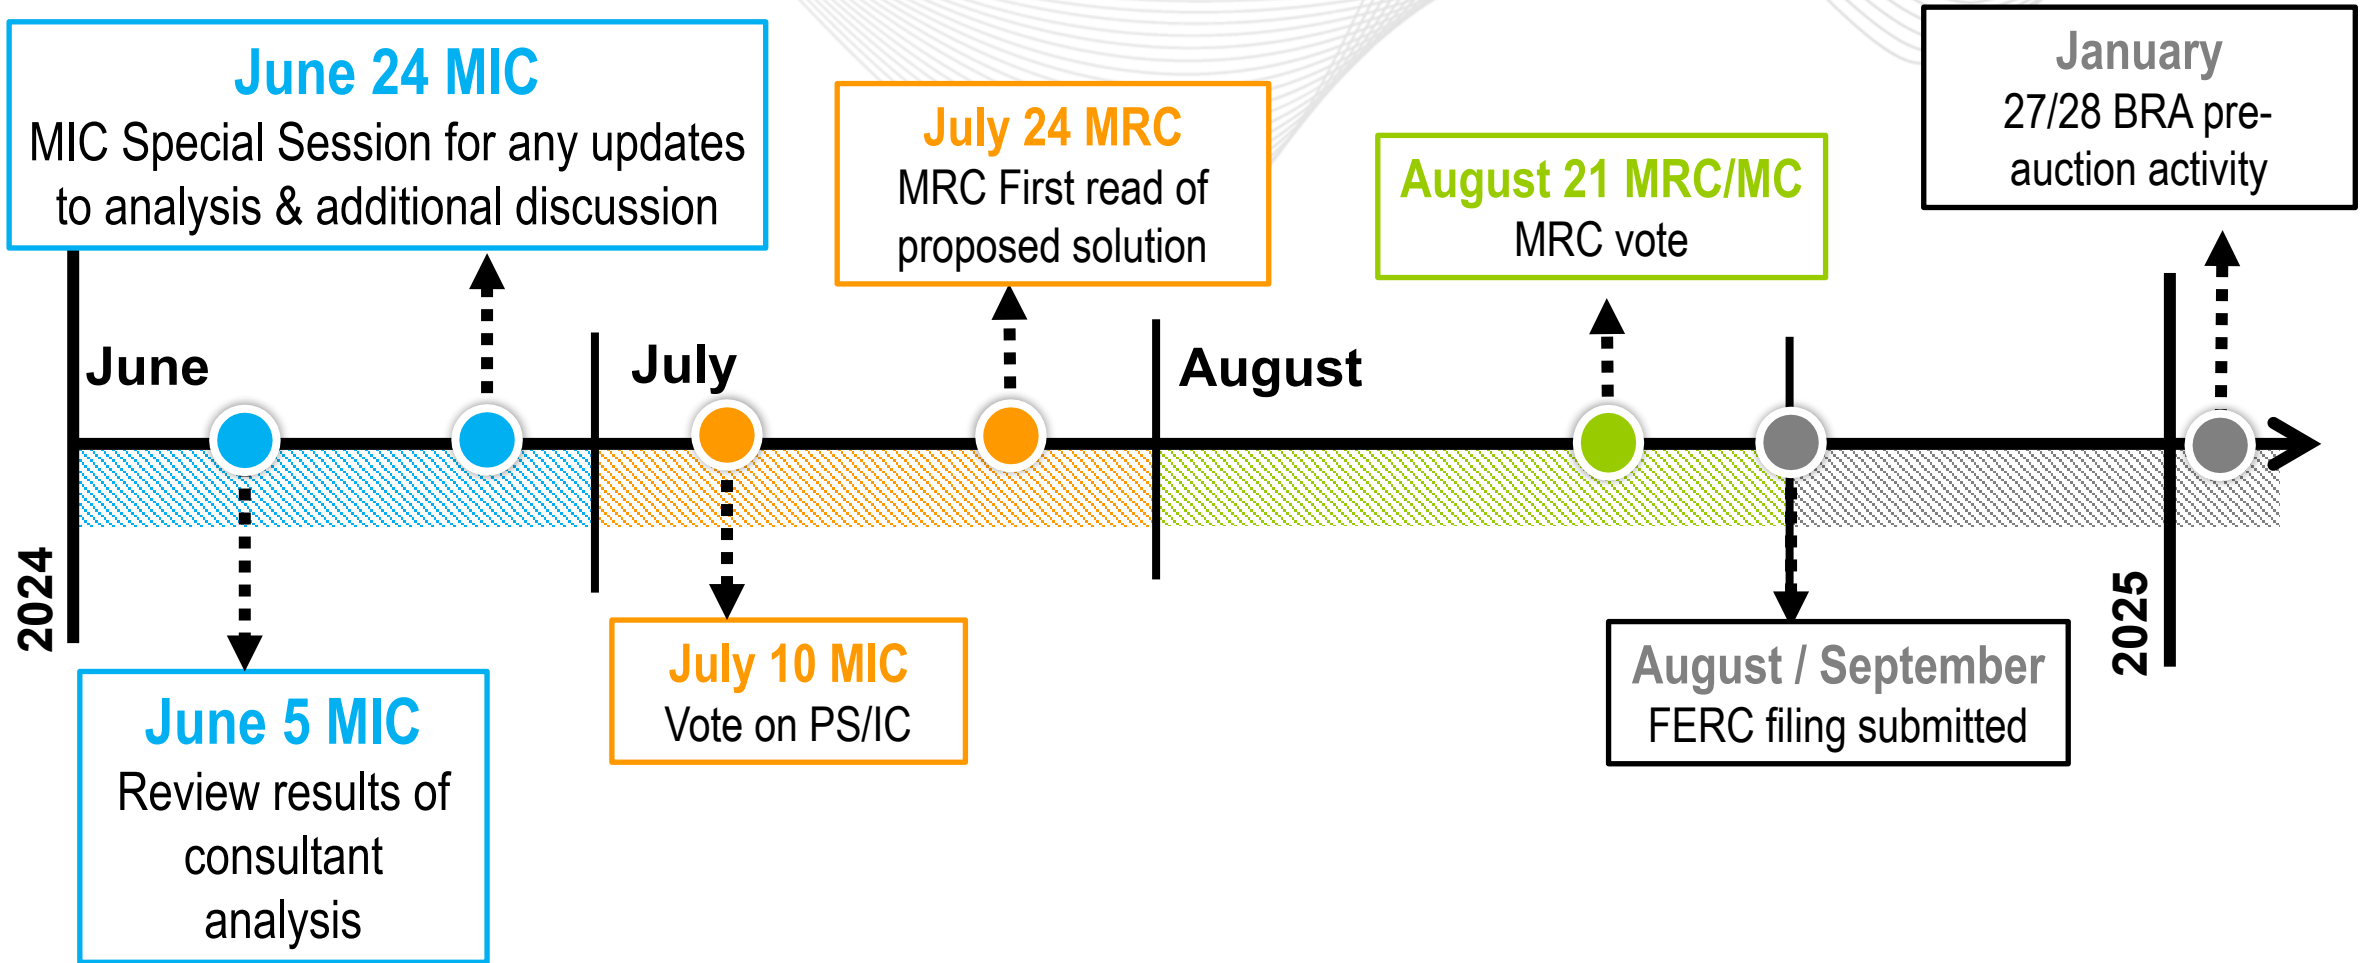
June 24 MIC
MIC Special Session for any updates to analysis & additional discussion

July 24 MRC
MRC First read of proposed solution

August 21 MRC/MC
MRC vote

January
27/28 BRA pre-auction activity

June

July

August

2024

2025

June 5 MIC
Review results of consultant analysis

July 10 MIC
Vote on PS/IC

August / September
FERC filing submitted